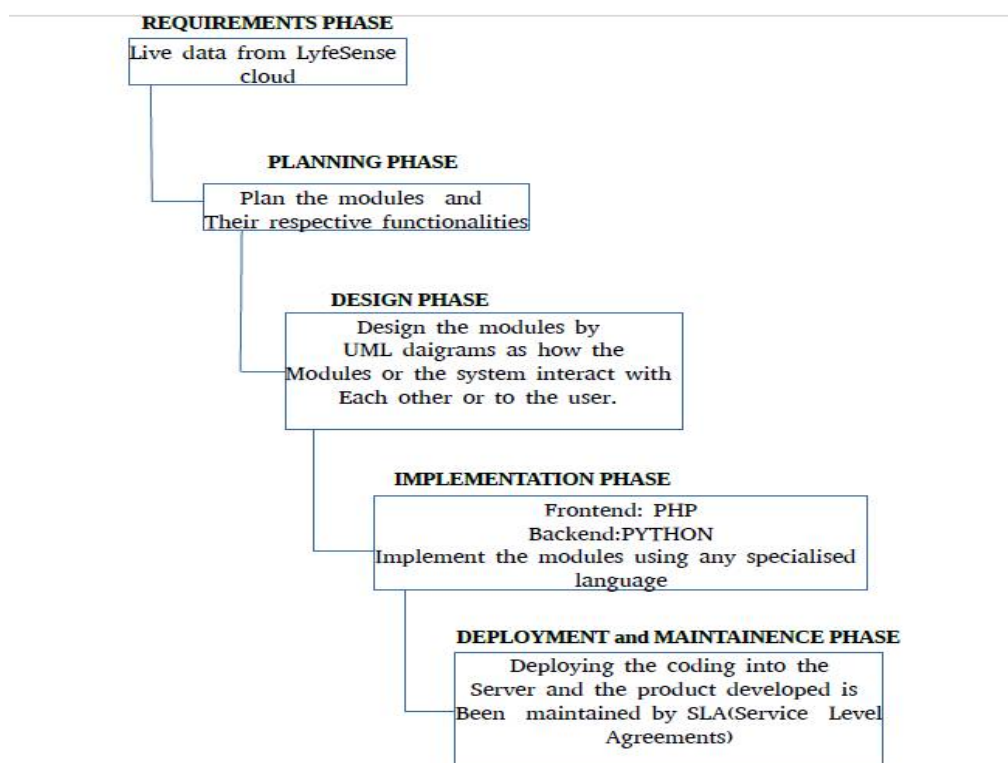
REQUIREMENTS PHASE

Live data from LyfeSense cloud

PLANNING PHASE

Plan the modules and Their respective functionalities

DESIGN PHASE

Design the modules by UML daigrams as how the Modules or the system interact with Each other or to the user.

IMPLEMENTATION PHASE

Frontend: PHP
Backend:PYTHON
Implement the modules using any specialised language

DEPLOYMENT and MAINTAINENCE PHASE

Deploying the coding into the Server and the product developed is Been maintained by SLA(Service Level Agreements)